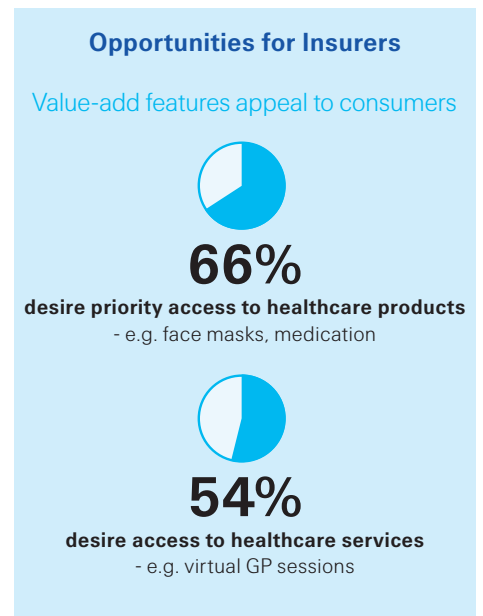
Opportunities for Insurers

Value-add features appeal to consumers

66%

desire priority access to healthcare products
- e.g. face masks, medication

54%

desire access to healthcare services
- e.g. virtual GP sessions